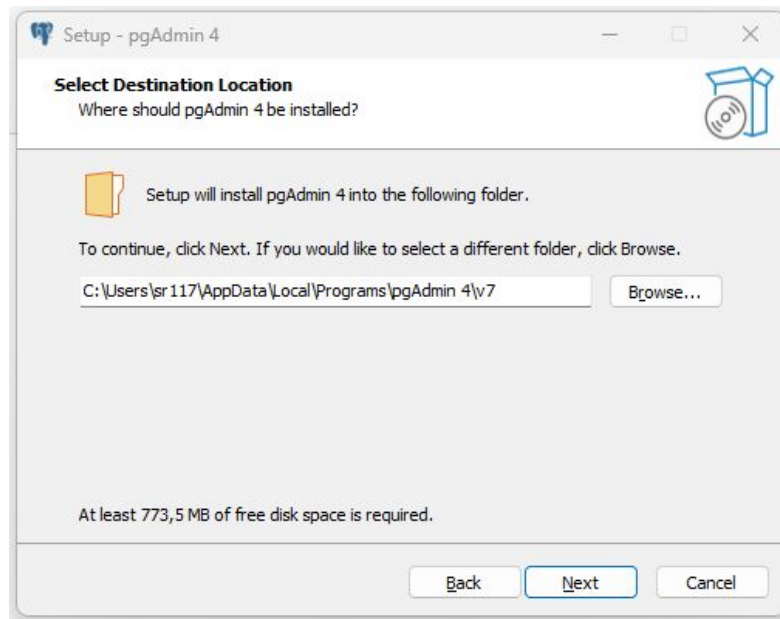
Setup - pgAdmin 4

Select Destination Location
Where should pgAdmin 4 be installed?

Setup will install pgAdmin 4 into the following folder.

To continue, click Next. If you would like to select a different folder, click Browse.

C:\Users\sr117\AppData\Local\Programs\pgAdmin 4\v7

Browse...

At least 773,5 MB of free disk space is required.

Back

Next

Cancel